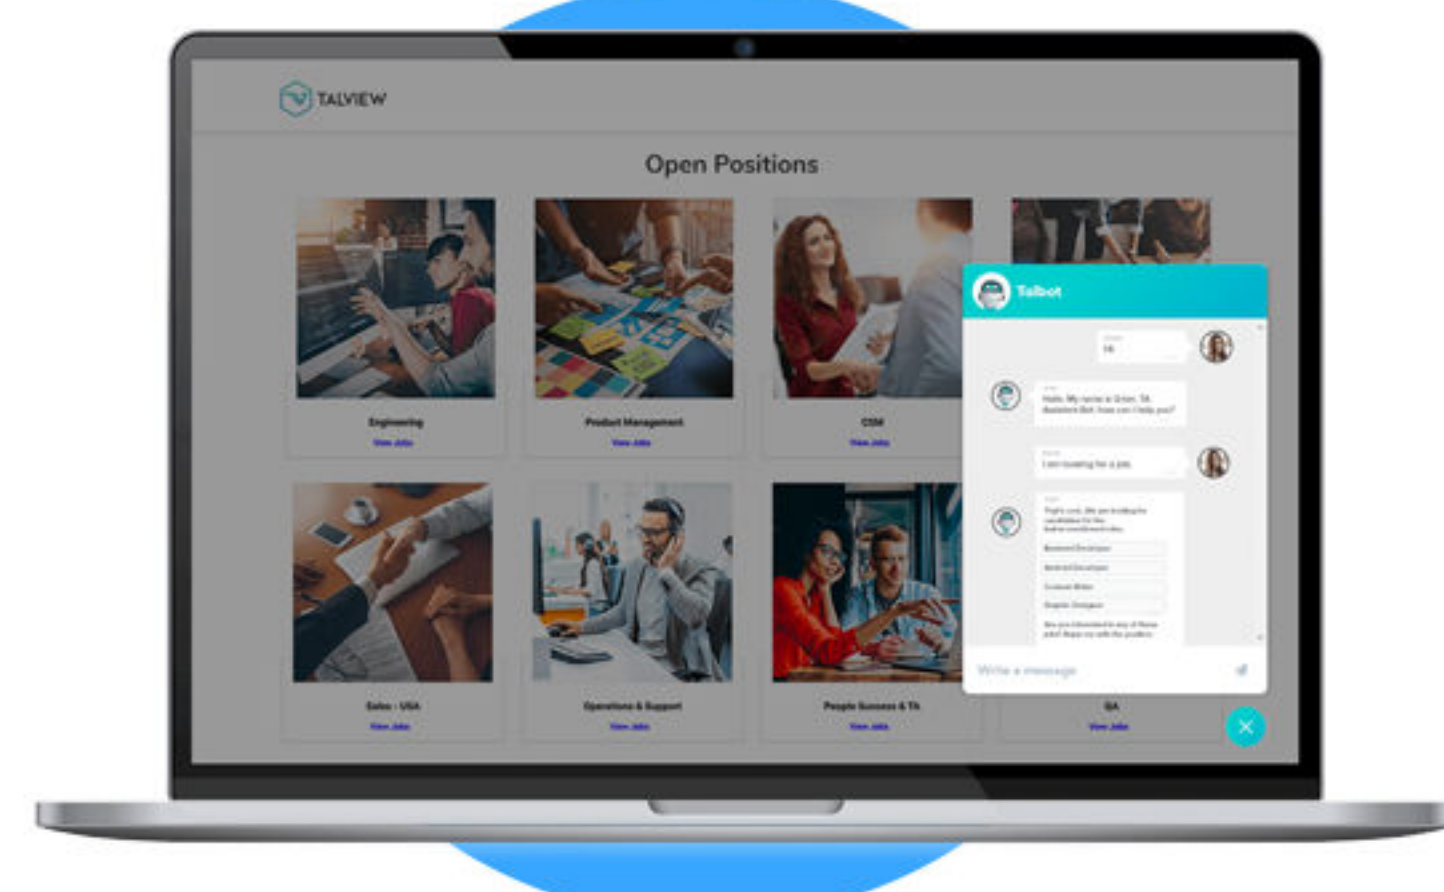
TALVIEW

Open Positions

Engineering
View Jobs

Product Management
View Jobs

CSM
View Jobs

Talbot

Hi

Hello, My name is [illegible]

I am looking for a job

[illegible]

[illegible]

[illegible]

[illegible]

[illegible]

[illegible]

Write a message

Sales - USA
View Jobs

Operations & Support
View Jobs

People Success & TA
View Jobs

QA
View Jobs